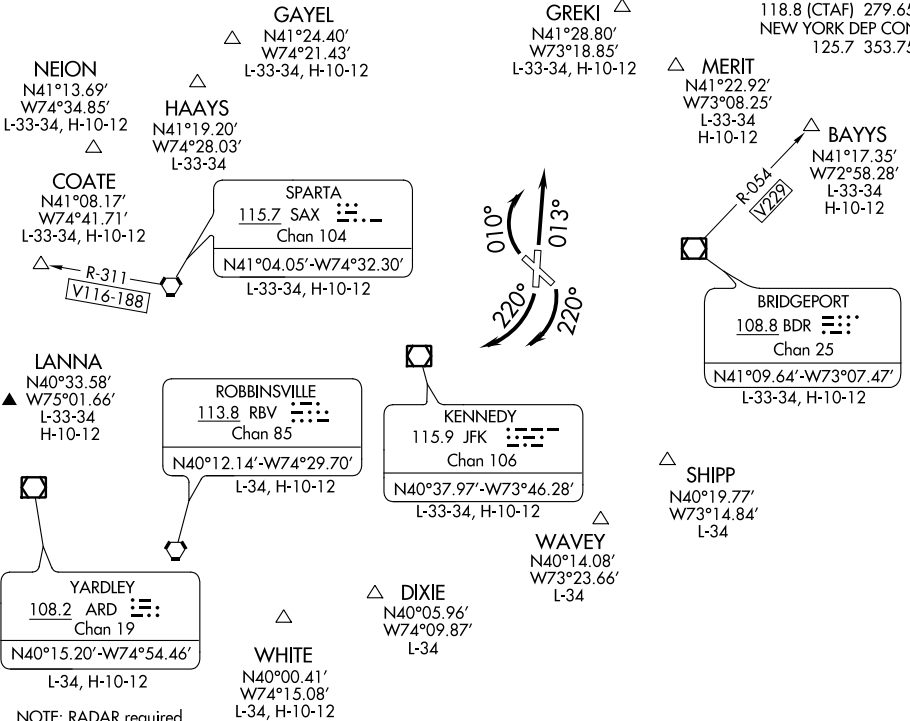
GAYEL
N41°24.40′
W74°21.43′
L-33-34, H-10-12

GREKI
N41°28.80′
W73°18.85′
L-33-34, H-10-12

118.8 (CTAF) 279.6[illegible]
NEW YORK DEP CON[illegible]
125.7 353.7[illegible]

NEION
N41°13.69′
W74°34.85′
L-33-34, H-10-12

HAAYS
N41°19.20′
W74°28.03′
L-33-34

MERIT
N41°22.92′
W73°08.25′
L-33-34
H-10-12

BAYYS
N41°17.35′
W72°58.28′
L-33-34
H-10-12

COATE
N41°08.17′
W74°41.71′
L-33-34, H-10-12

SPARTA
115.7 SAX
Chan 104
N41°04.05′-W74°32.30′
L-33-34, H-10-12

R-311
V116-188

010°
013°
220°
220°

R-054
V229

BRIDGEPORT
108.8 BDR
Chan 25
N41°09.64′-W73°07.47′
L-33-34, H-10-12

LANNA
N40°33.58′
W75°01.66′
L-33-34
H-10-12

ROBBINSVILLE
113.8 RBV
Chan 85
N40°12.14′-W74°29.70′
L-34, H-10-12

KENNEDY
115.9 JFK
Chan 106
N40°37.97′-W73°46.28′
L-33-34, H-10-12

SHIPP
N40°19.77′
W73°14.84′
L-34

WAVEY
N40°14.08′
W73°23.66′
L-34

YARDLEY
108.2 ARD
Chan 19
N40°15.20′-W74°54.46′
L-34, H-10-12

DIXIE
N40°05.96′
W74°09.87′
L-34

WHITE
N40°00.41′
W74°15.08′
L-34, H-10-12

NOTE: RADAR required